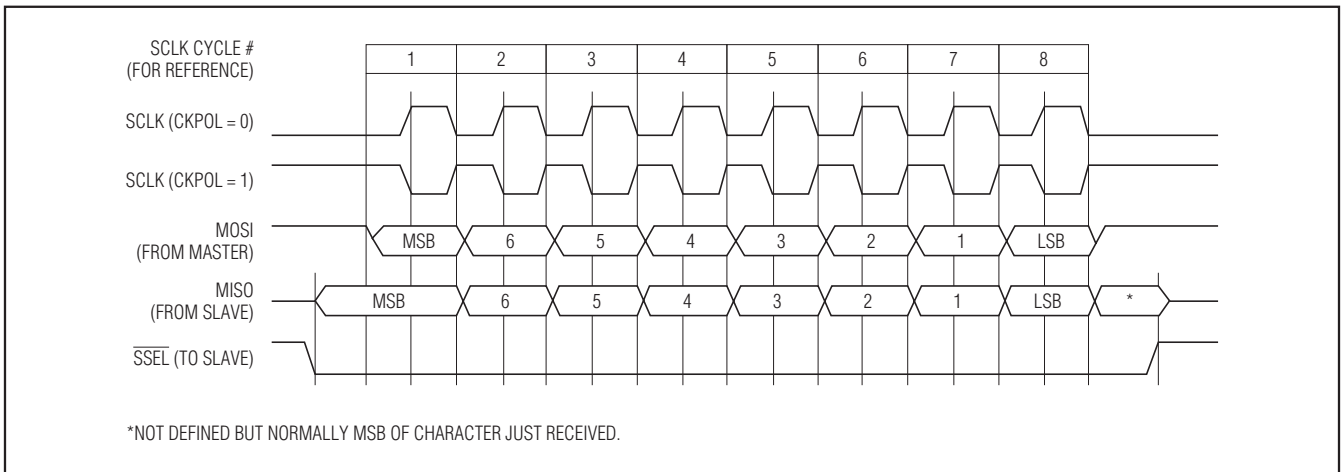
SCLK CYCLE #
(FOR REFERENCE)

1 2 3 4 5 6 7 8

SCLK (CKPOL = 0)

SCLK (CKPOL = 1)

MOSI
(FROM MASTER)

MSB 6 5 4 3 2 1 LSB

MISO
(FROM SLAVE)

MSB 6 5 4 3 2 1 LSB *

$\overline{SSEL}$ (TO SLAVE)

*NOT DEFINED BUT NORMALLY MSB OF CHARACTER JUST RECEIVED.